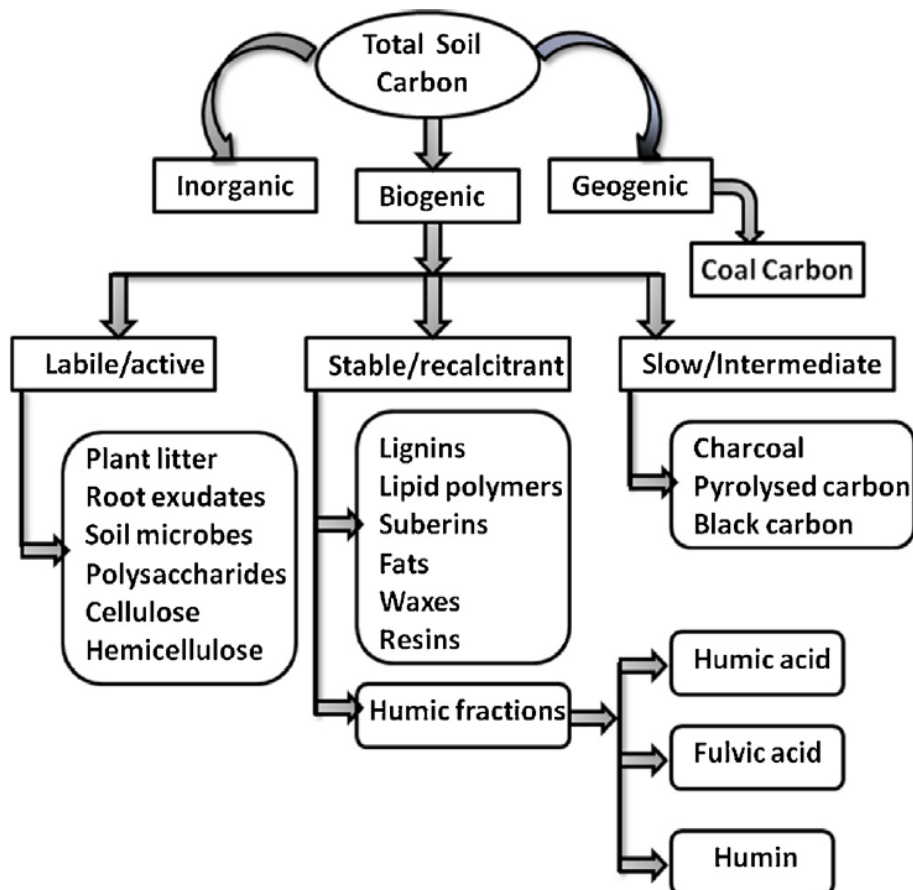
Total Soil Carbon

Inorganic

Biogenic

Geogenic

Coal Carbon

Labile/active

Stable/recalcitrant

Slow/Intermediate

Plant litter
Root exudates
Soil microbes
Polysaccharides
Cellulose
Hemicellulose

Lignins
Lipid polymers
Suberins
Fats
Waxes
Resins

Charcoal
Pyrolysed carbon
Black carbon

Humic fractions

Humic acid

Fulvic acid

Humin